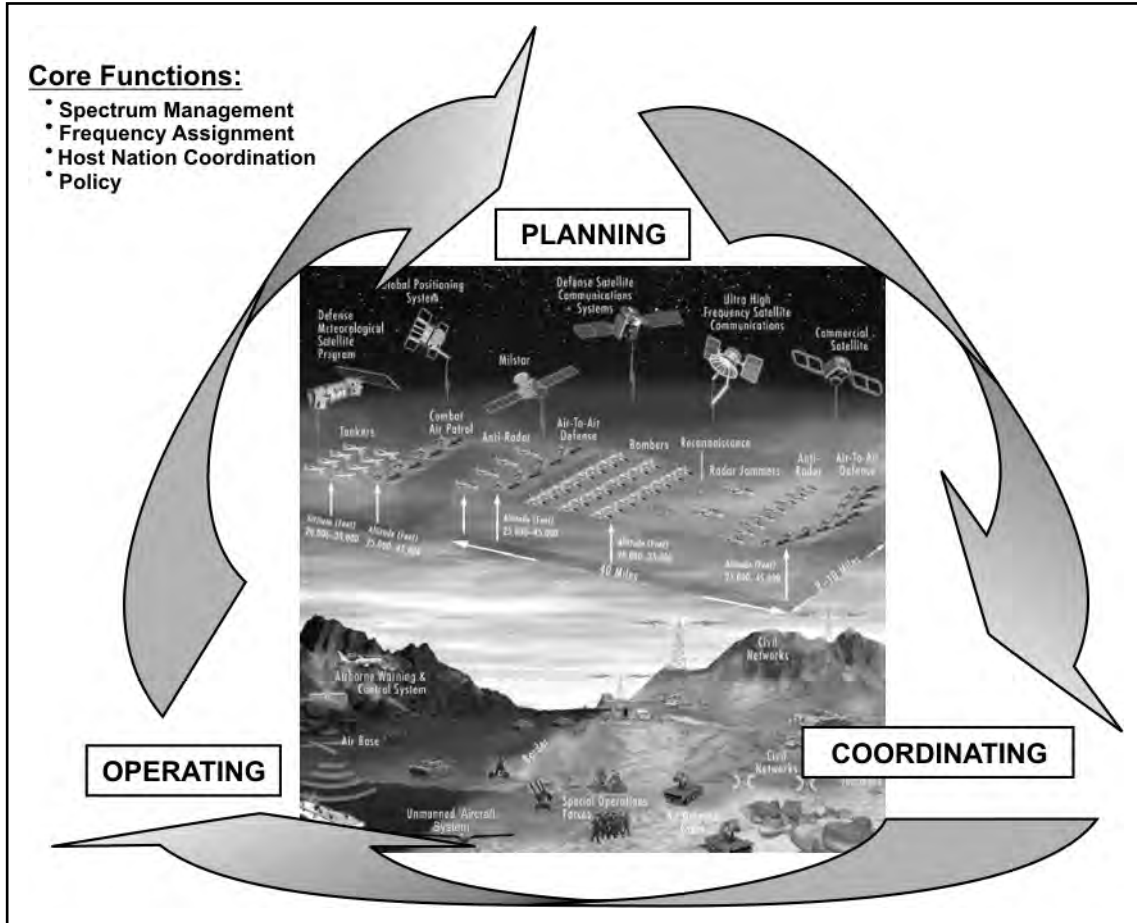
Core Functions:
• Spectrum Management
• Frequency Assignment
• Host Nation Coordination
• Policy

PLANNING

Defense Meteorological Satellite Program

Global Positioning System

Defense Satellite Communications Systems

Ultra High Frequency Satellite Communications

Commercial Satellite

Milstar

Tankers

Combat Air Patrol

Anti-Radar

Air-To-Air Defense

Bombers

Reconnaissance

Radar Jammers

Anti-Radar

Air-To-Air Defense

Altitude (Feet) 20,000–35,000

Altitude (Feet) 25,000–45,000

Altitude (Feet) 25,000–45,000

Altitude (Feet) 20,000–35,000

Altitude (Feet) 25,000–45,000

40 Miles

8–10 Miles

Civil Networks

Airborne Warning & Control System

Air Base

Border

Special Operations Forces

Unmanned Aircraft System

Civil Networks

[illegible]

OPERATING

COORDINATING